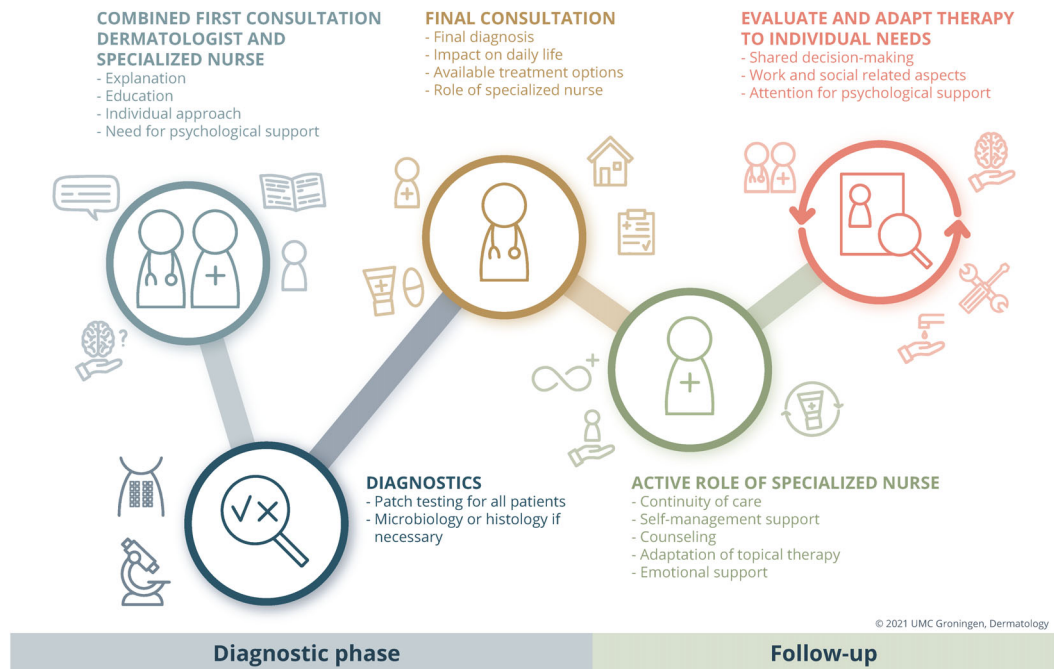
COMBINED FIRST CONSULTATION DERMATOLOGIST AND SPECIALIZED NURSE
- Explanation
- Education
- Individual approach
- Need for psychological support

FINAL CONSULTATION
- Final diagnosis
- Impact on daily life
- Available treatment options
- Role of specialized nurse

EVALUATE AND ADAPT THERAPY TO INDIVIDUAL NEEDS
- Shared decision-making
- Work and social related aspects
- Attention for psychological support

DIAGNOSTICS
- Patch testing for all patients
- Microbiology or histology if necessary

ACTIVE ROLE OF SPECIALIZED NURSE
- Continuity of care
- Self-management support
- Counseling
- Adaptation of topical therapy
- Emotional support

© 2021 UMC Groningen, Dermatology

Diagnostic phase

Follow-up